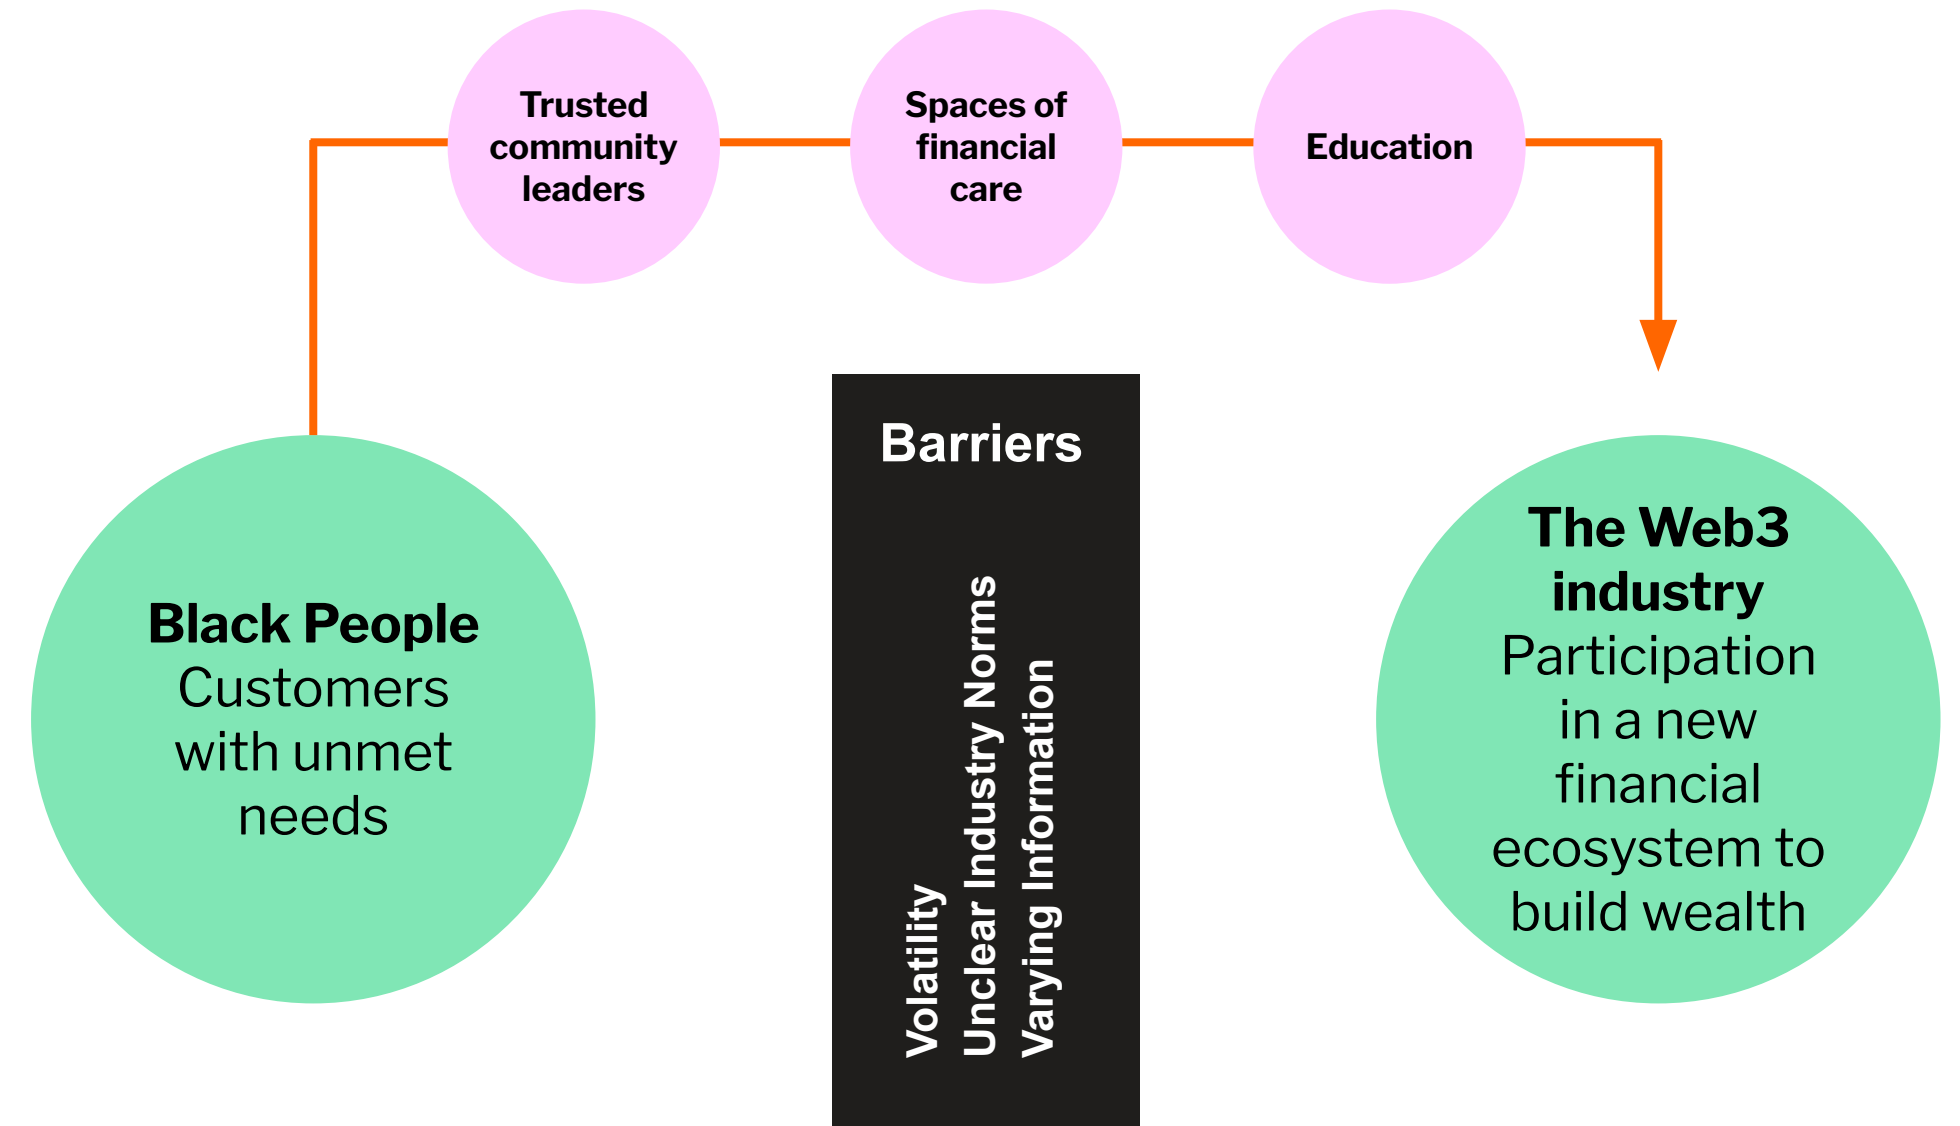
Trusted community leaders

Spaces of financial care

Education

Black People
Customers with unmet needs

Barriers

Volatility
Unclear Industry Norms
Varying Information

The Web3 industry
Participation in a new financial ecosystem to build wealth